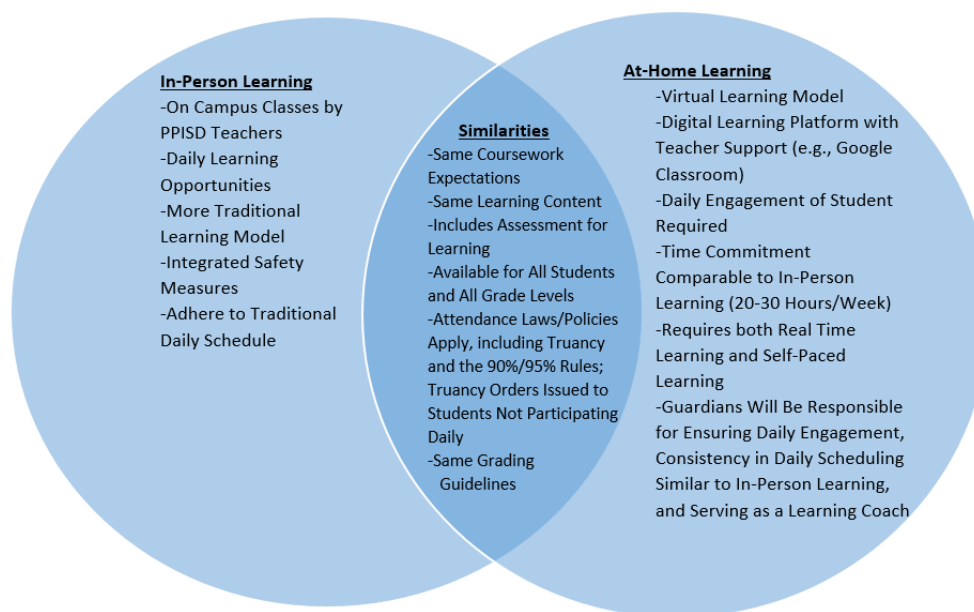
In-Person Learning
-On Campus Classes by PPISD Teachers
-Daily Learning Opportunities
-More Traditional Learning Model
-Integrated Safety Measures
-Adhere to Traditional Daily Schedule

Similarities
-Same Coursework Expectations
-Same Learning Content
-Includes Assessment for Learning
-Available for All Students and All Grade Levels
-Attendance Laws/Policies Apply, including Truancy and the 90%/95% Rules; Truancy Orders Issued to Students Not Participating Daily
-Same Grading Guidelines

At-Home Learning
-Virtual Learning Model
-Digital Learning Platform with Teacher Support (e.g., Google Classroom)
-Daily Engagement of Student Required
-Time Commitment Comparable to In-Person Learning (20-30 Hours/Week)
-Requires both Real Time Learning and Self-Paced Learning
-Guardians Will Be Responsible for Ensuring Daily Engagement, Consistency in Daily Scheduling Similar to In-Person Learning, and Serving as a Learning Coach